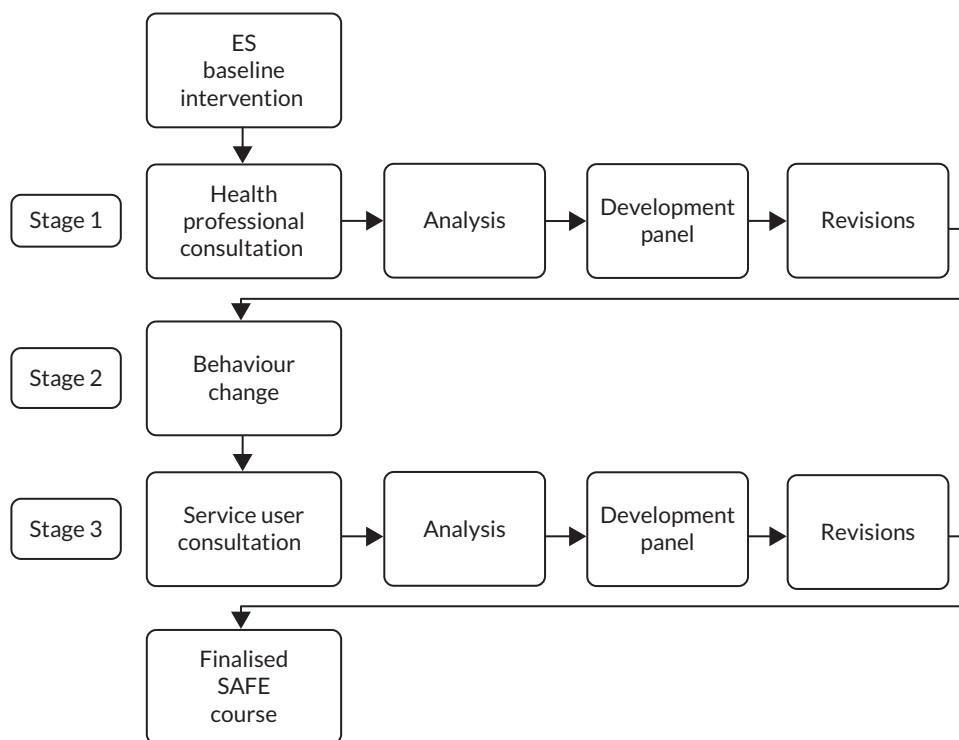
ES baseline intervention

Stage 1

Health professional consultation

Analysis

Development panel

Revisions

Stage 2

Behaviour change

Stage 3

Service user consultation

Analysis

Development panel

Revisions

Finalised SAFE course